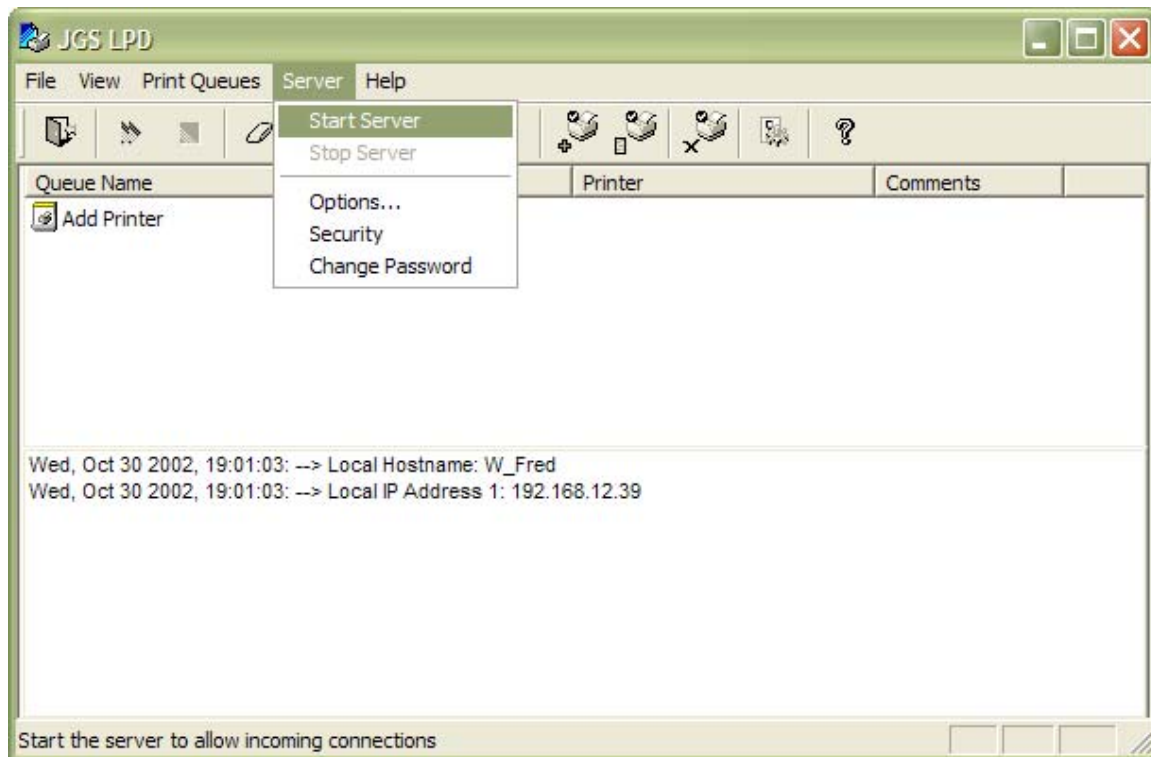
JGS LPD

File View Print Queues Server Help

Start Server
Stop Server
Options...
Security
Change Password

| Queue Name | Printer | Comments |
|---|---|---|
| Add Printer | | |

Wed, Oct 30 2002, 19:01:03: --> Local Hostname: W_Fred
Wed, Oct 30 2002, 19:01:03: --> Local IP Address 1: 192.168.12.39

Start the server to allow incoming connections